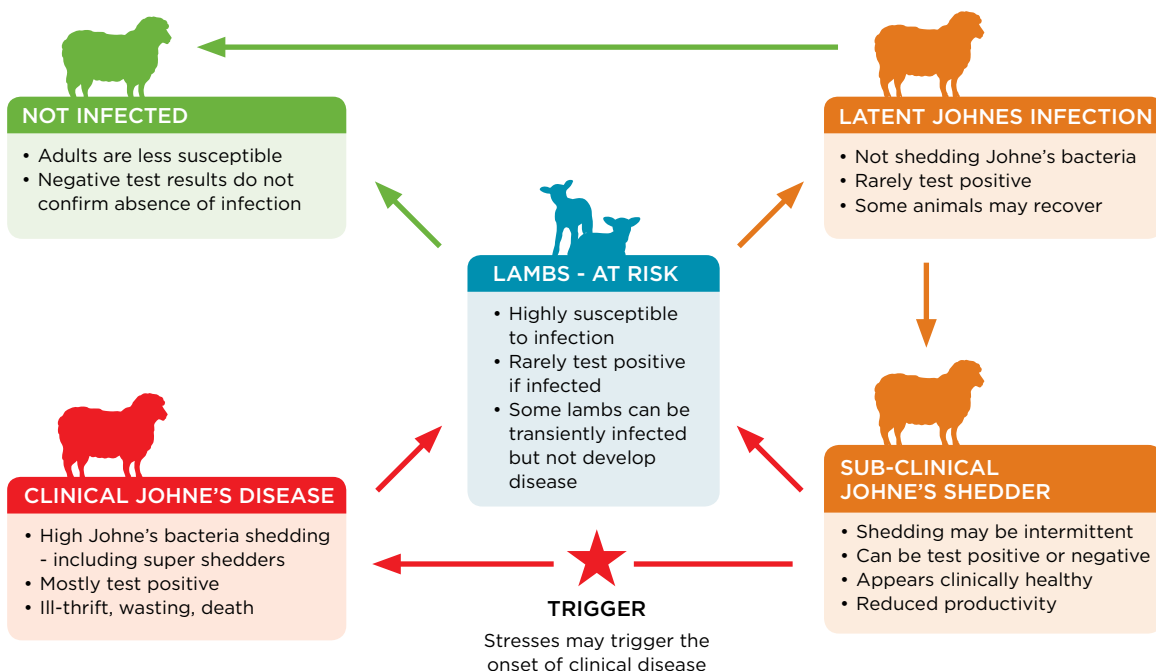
NOT INFECTED

• Adults are less susceptible
• Negative test results do not confirm absence of infection

LATENT JOHNES INFECTION

• Not shedding Johne's bacteria
• Rarely test positive
• Some animals may recover

LAMBS - AT RISK

• Highly susceptible to infection
• Rarely test positive if infected
• Some lambs can be transiently infected but not develop disease

CLINICAL JOHNE'S DISEASE

• High Johne's bacteria shedding - including super shedders
• Mostly test positive
• Ill-thrift, wasting, death

SUB-CLINICAL JOHNE'S SHEDDER

• Shedding may be intermittent
• Can be test positive or negative
• Appears clinically healthy
• Reduced productivity

TRIGGER

Stresses may trigger the onset of clinical disease